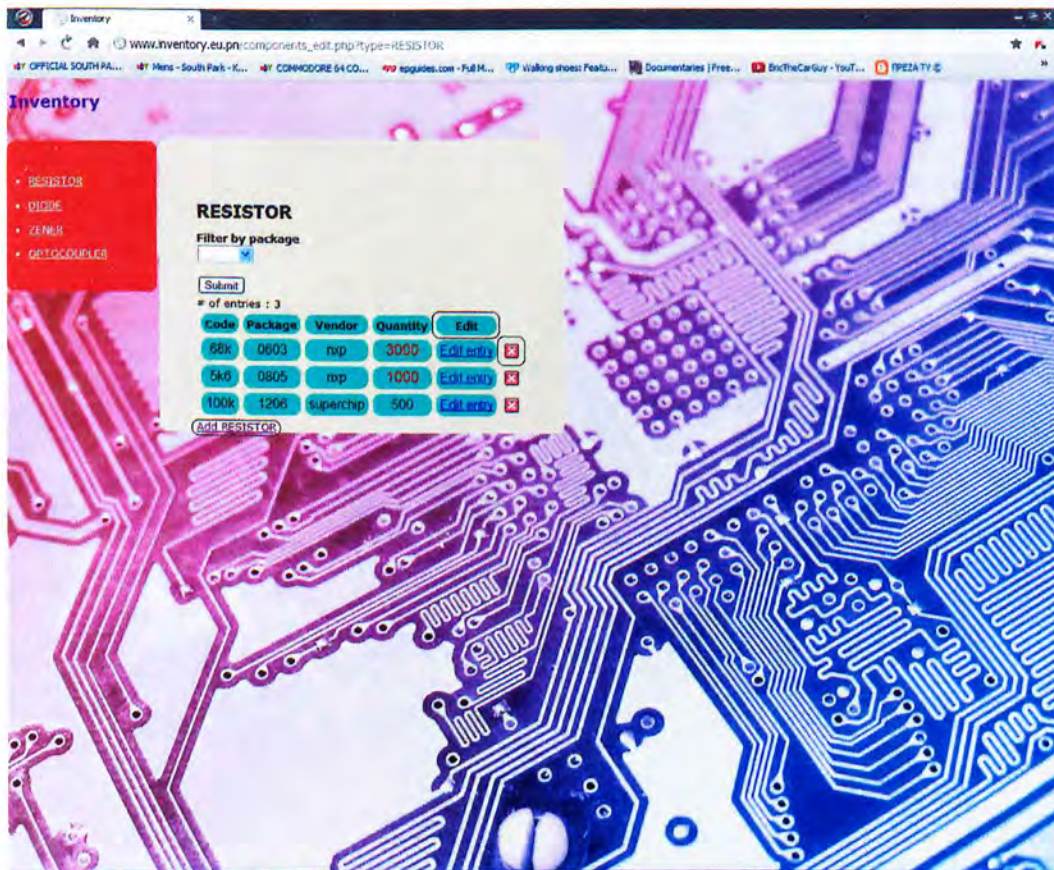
Inventory

www.inventory.eu.pn/components_edit.php?type=RESISTOR

OFFICIAL SOUTH PA... Mens - South Park - K... COMMODORE 64 CO... epguides.com - Full M... Walking shoes: Featu... Documentaries | Free... EricTheCarGuy - YouT... ΠΡΕΖΑ TV ©

Inventory

- RESISTOR
- DIODE
- ZENER
- OPTOCOUPLER

RESISTOR

Filter by package

Submit

# of entries : 3

| Code | Package | Vendor | Quantity | Edit |
|---|---|---|---|---|
| 68k | 0603 | nxp | 3000 | Edit entry |
| 5k6 | 0805 | nxp | 1000 | Edit entry |
| 100k | 1206 | superchip | 500 | Edit entry |

Add RESISTOR